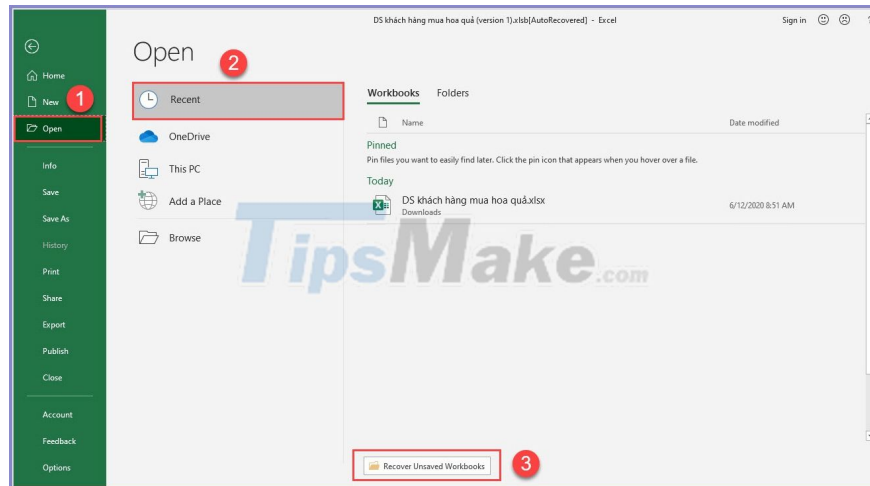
DS khách hàng mua hoa quả (version 1).xlsb[AutoRecovered] - Excel

Sign in

Home

New

1

Open

Info

Save

Save As

History

Print

Share

Export

Publish

Close

Account

Feedback

Options

Open

2

Recent

OneDrive

This PC

Add a Place

Browse

Workbooks

Folders

Name

Date modified

Pinned

Pin files you want to easily find later. Click the pin icon that appears when you hover over a file.

Today

DS khách hàng mua hoa quả.xlsx

Downloads

6/12/2020 8:51 AM

TipsMake.com

Recover Unsaved Workbooks

3